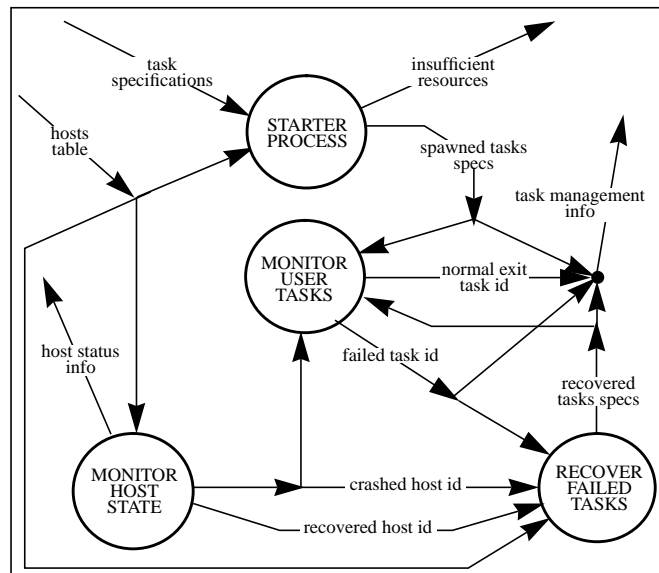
task specifications

insufficient resources

hosts table

STARTER PROCESS

spawned tasks specs

task management info

MONITOR USER TASKS

normal exit task id

host status info

failed task id

recovered tasks specs

MONITOR HOST STATE

crashed host id

RECOVER FAILED TASKS

recovered host id